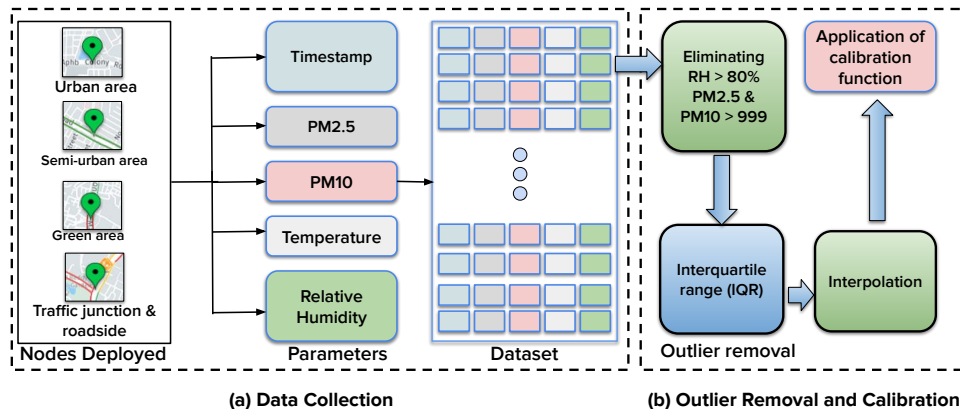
aphb Colony

Urban area

Semi-urban area

Green area

Traffic junction & roadside

Nodes Deployed

Timestamp

PM2.5

PM10

Temperature

Relative Humidity

Parameters

Dataset

Eliminating RH > 80% PM2.5 & PM10 > 999

Application of calibration function

Interquartile range (IQR)

Interpolation

Outlier removal

(a) Data Collection

(b) Outlier Removal and Calibration